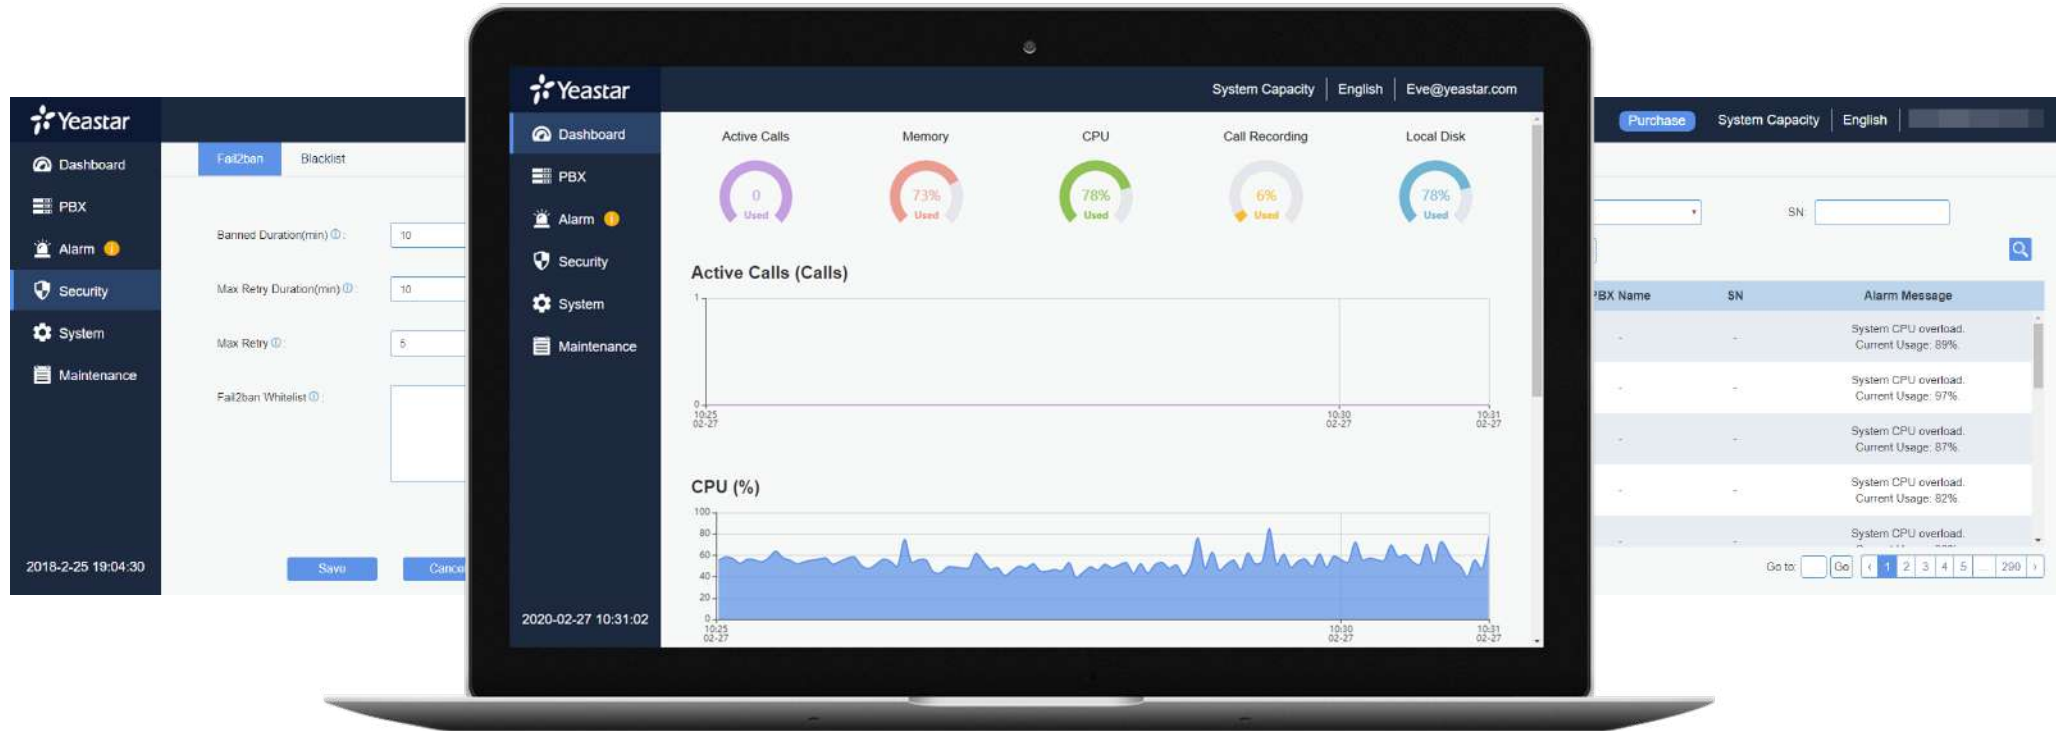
Yeastar
Dashboard
PBX
Alarm
Security
System
Maintenance

Fail2ban
Blacklist

Banned Duration(min)
10
Max Retry Duration(min)
10
Max Retry
5
Fail2ban Whitelist

2018-2-25 19:04:30
Save
Cance

Yeastar
System Capacity | English | Eve@yeastar.com
Dashboard
PBX
Alarm
Security
System
Maintenance
2020-02-27 10:31:02

Active Calls
0
Used
Memory
73%
Used
CPU
78%
Used
Call Recording
6%
Used
Local Disk
78%
Used

Active Calls (Calls)
1
0
10:25 02-27
10:30 02-27
10:31 02-27

CPU (%)
100
80
60
40
20
0
10:25 02-27
10:30 02-27
10:31 02-27

Purchase
System Capacity | English
SN
PBX Name | SN | Alarm Message
- | - | System CPU overload. Current Usage: 89%
- | - | System CPU overload. Current Usage: 97%
- | - | System CPU overload. Current Usage: 87%
- | - | System CPU overload. Current Usage: 82%
- | - | System CPU overload.
Go to: Go ‹ 1 2 3 4 5 ... 290 ›